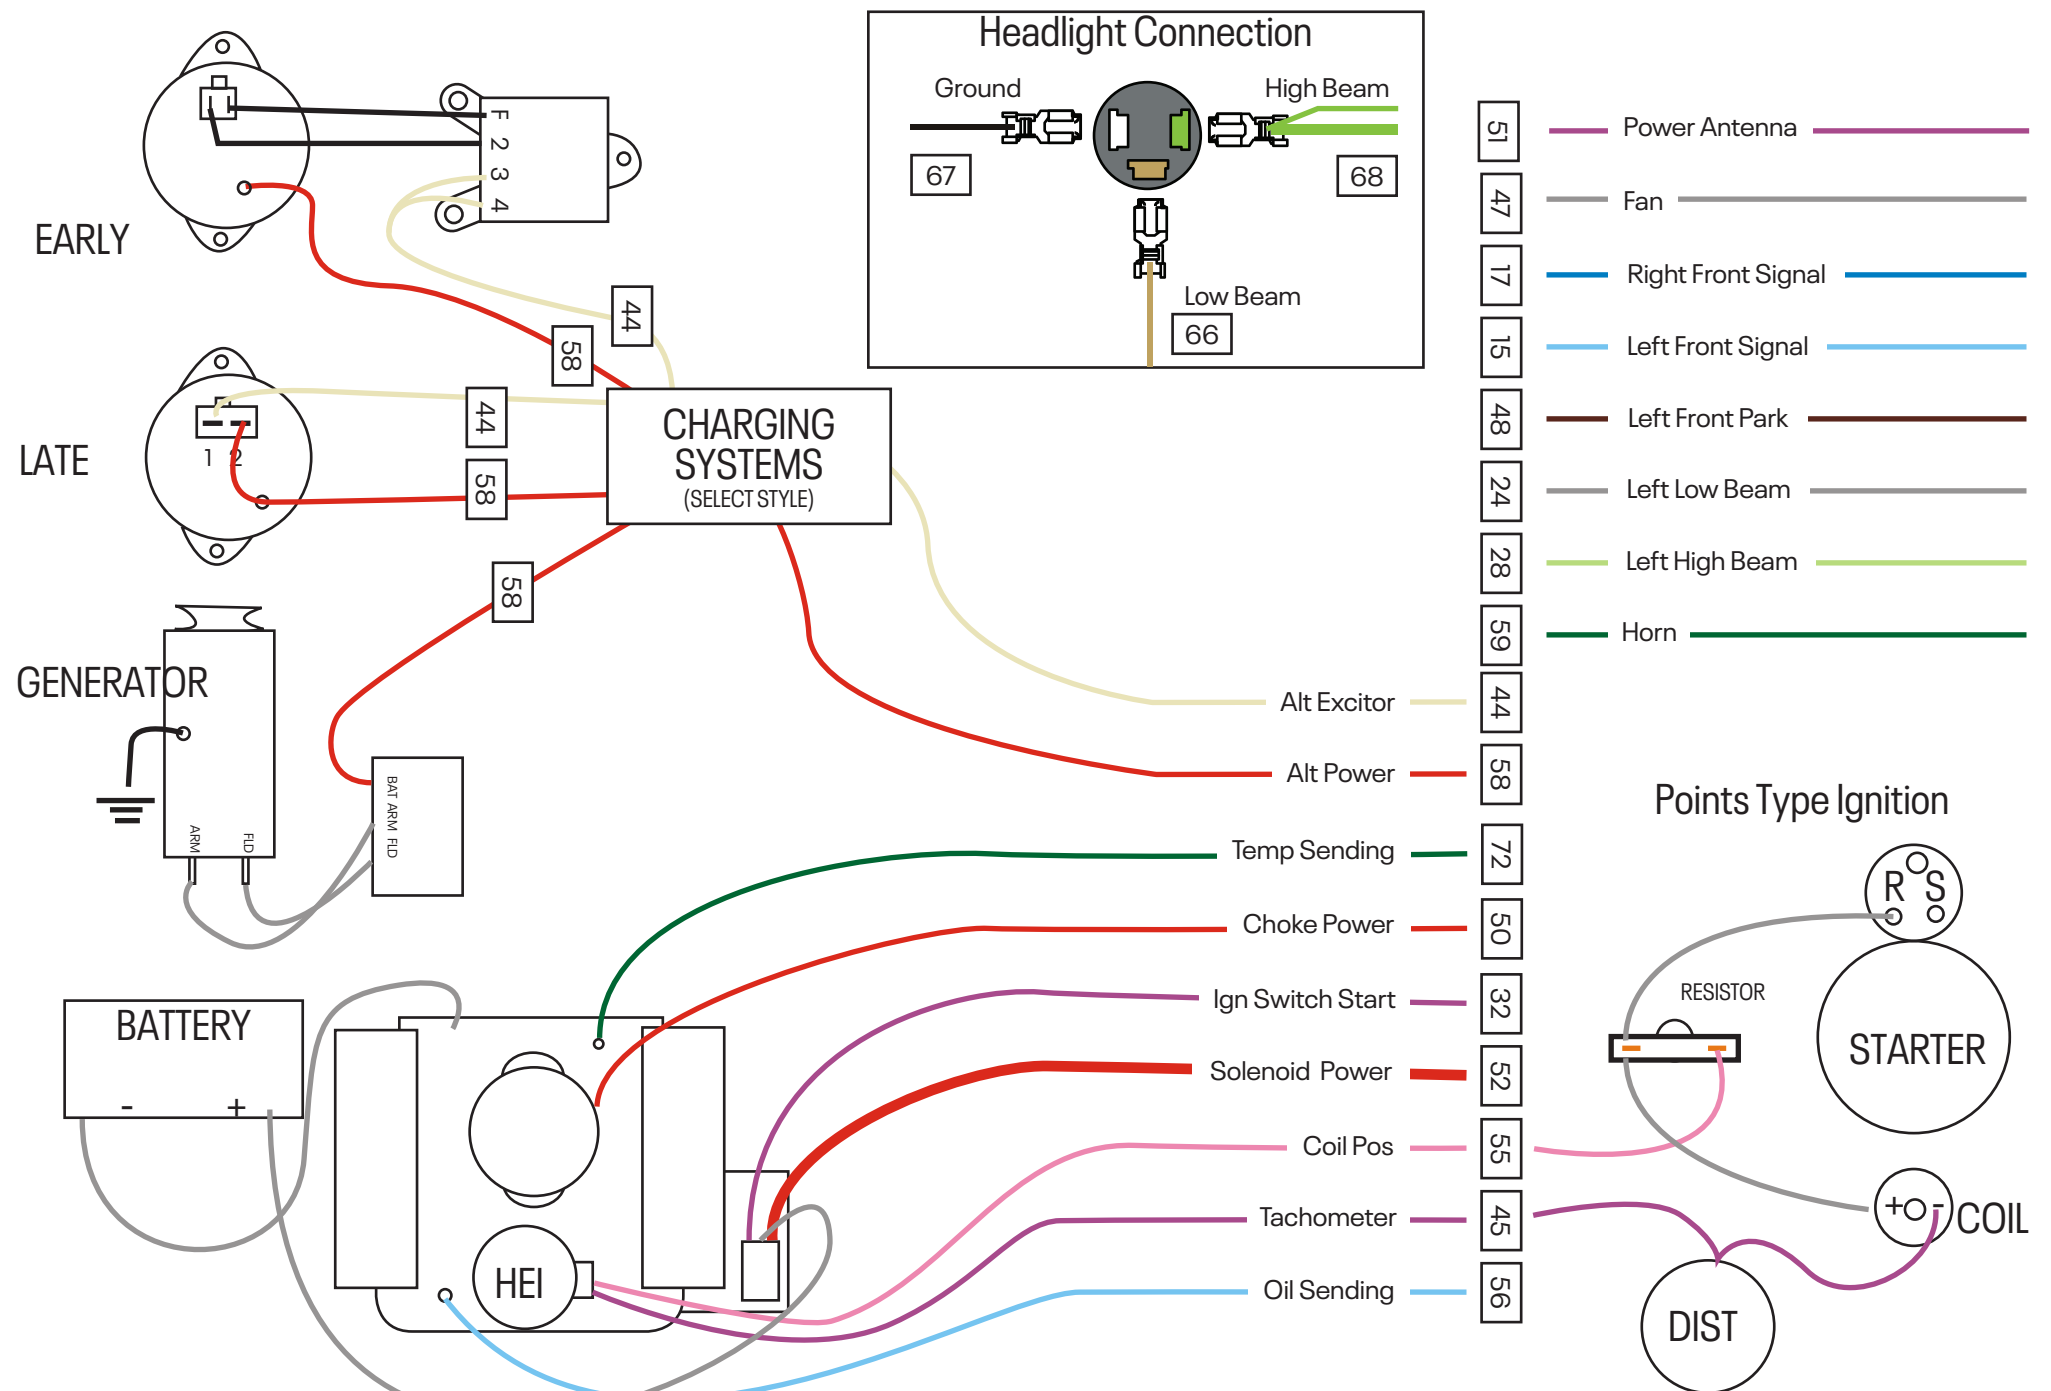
Headlight Connection

Ground

High Beam

67

68

Low Beam

66

F 2 3 4

EARLY

44

58

LATE

1 2

44

58

CHARGING SYSTEMS (SELECT STYLE)

58

GENERATOR

ARM FLD

BAT ARM FLD

51 Power Antenna
47 Fan
17 Right Front Signal
15 Left Front Signal
48 Left Front Park
24 Left Low Beam
28 Left High Beam
59 Horn
44 Alt Excitor
58 Alt Power
72 Temp Sending
50 Choke Power
32 Ign Switch Start
52 Solenoid Power
55 Coil Pos
45 Tachometer
56 Oil Sending

Points Type Ignition

R S

RESISTOR

STARTER

+ -

COIL

DIST

BATTERY

- +

HEI